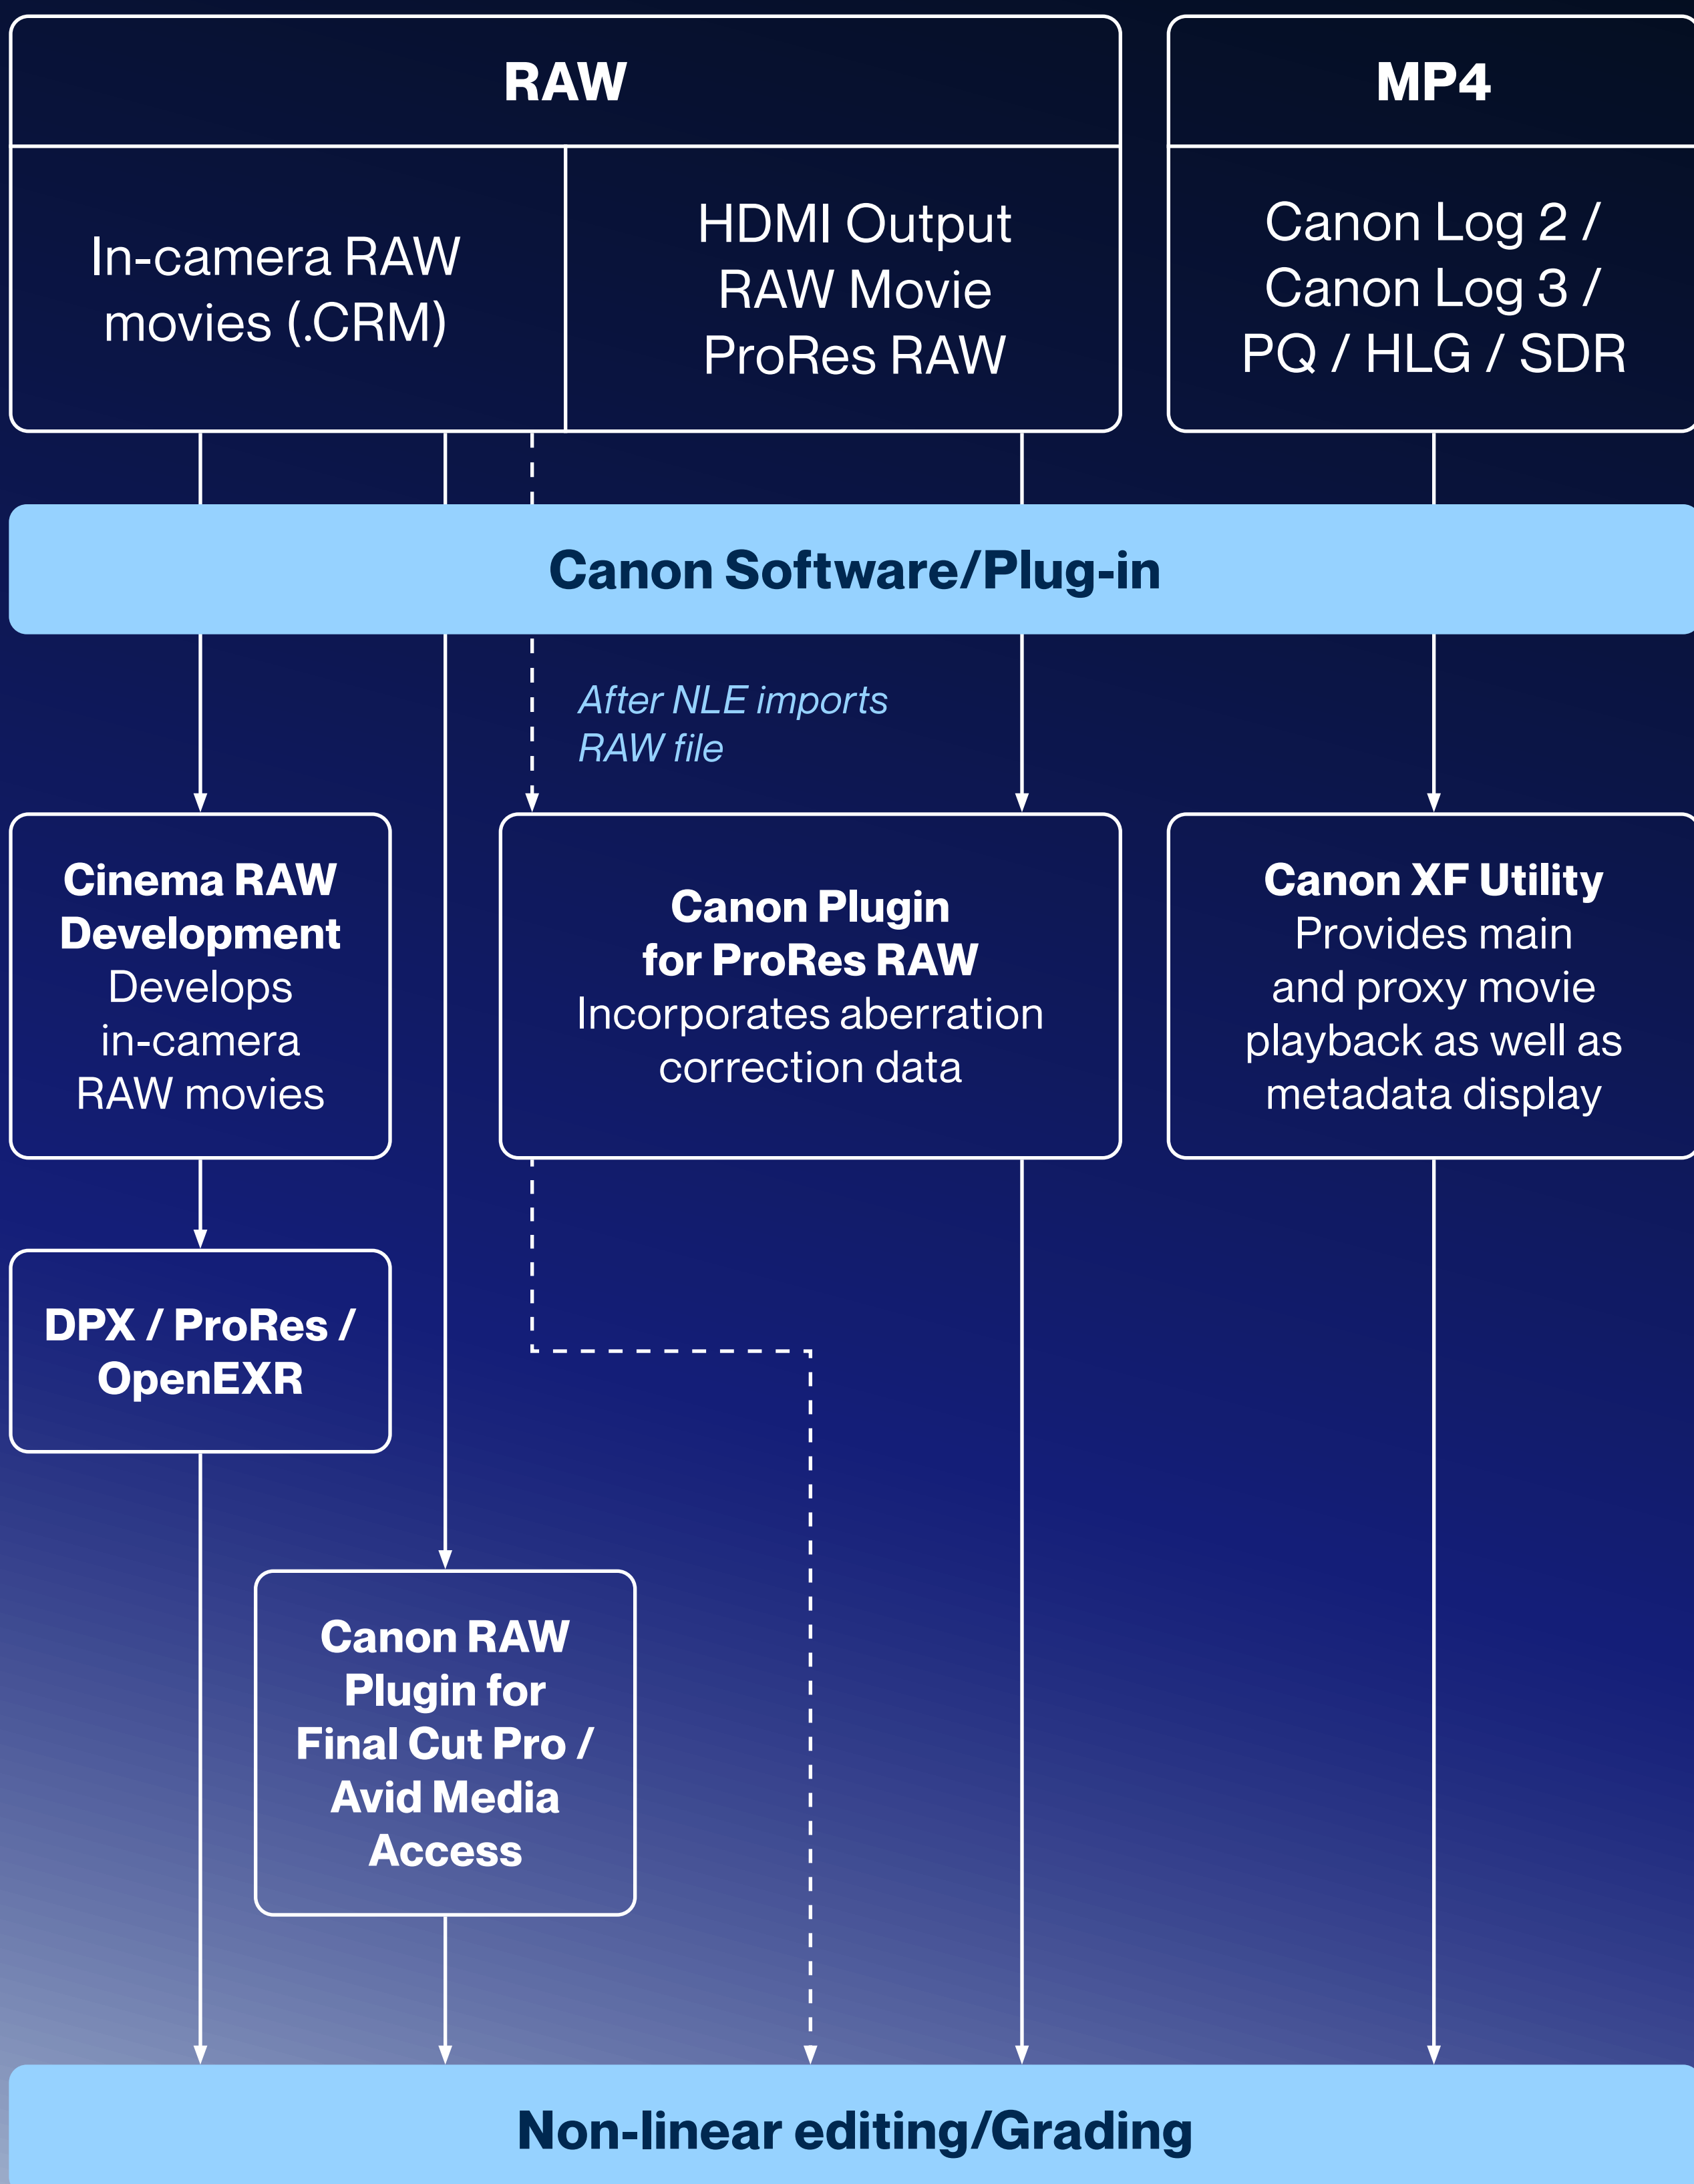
RAW

MP4

In-camera RAW movies (.CRM)

HDMI Output RAW Movie ProRes RAW

Canon Log 2 / Canon Log 3 / PQ / HLG / SDR

Canon Software/Plug-in

After NLE imports RAW file

Cinema RAW Development
Develops in-camera RAW movies

Canon Plugin for ProRes RAW
Incorporates aberration correction data

Canon XF Utility
Provides main and proxy movie playback as well as metadata display

DPX / ProRes / OpenEXR

Canon RAW Plugin for Final Cut Pro / Avid Media Access

Non-linear editing/Grading